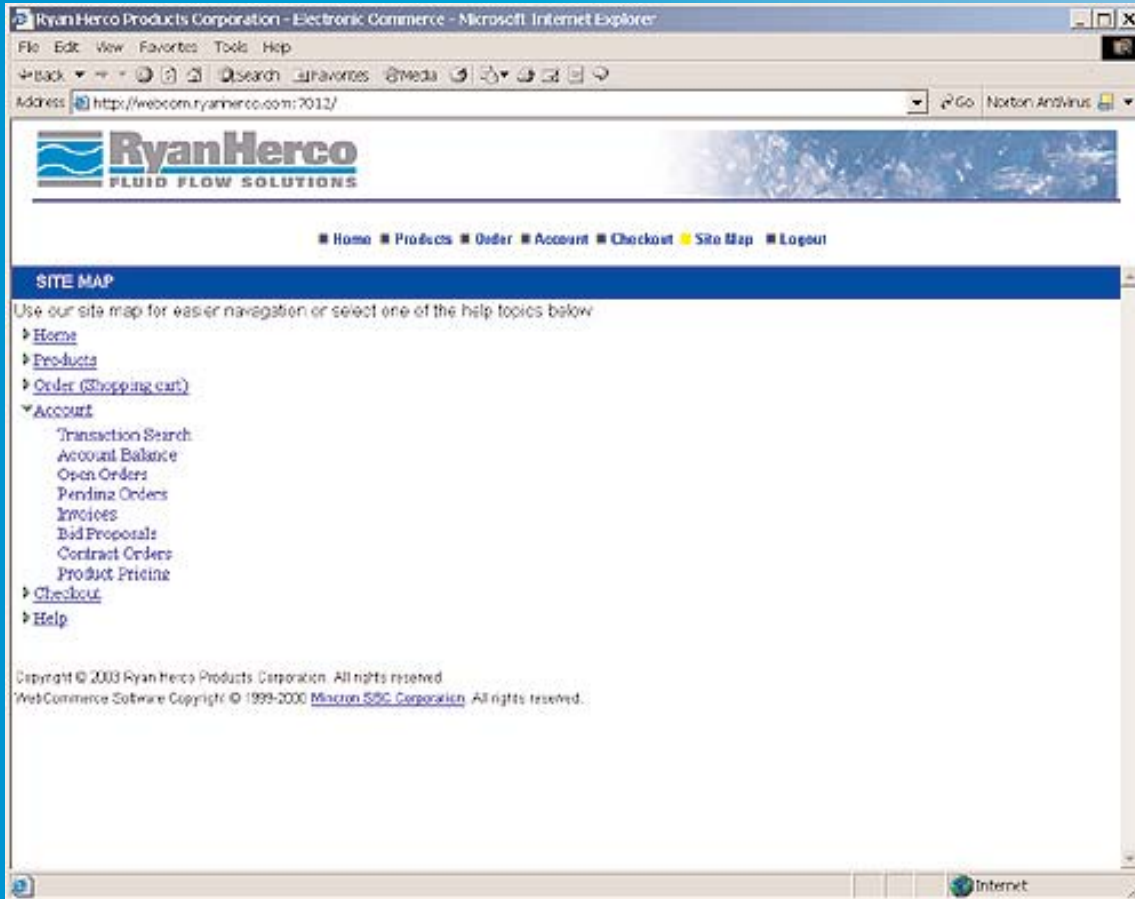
Ryan Herco Products Corporation - Electronic Commerce - Microsoft Internet Explorer

File Edit View Favorites Tools Help

Back Search Favorites Media

Address http://webcom.ryanherco.com:7012/

Go Norton AntiVirus

RyanHerco
FLUID FLOW SOLUTIONS

Home Products Order Account Checkout Site Map Logout

SITE MAP

Use our site map for easier navagation or select one of the help topics below

Home
Products
Order (Shopping cart)
Account
Transaction Search
Account Balance
Open Orders
Pending Orders
Invoices
Bid Proposals
Contract Orders
Product Pricing
Checkout
Help

Copyright © 2003 Ryan Herco Products Corporation. All rights reserved.
WebCommerce Software Copyright © 1999-2000 Mincron SBC Corporation. All rights reserved.

Internet